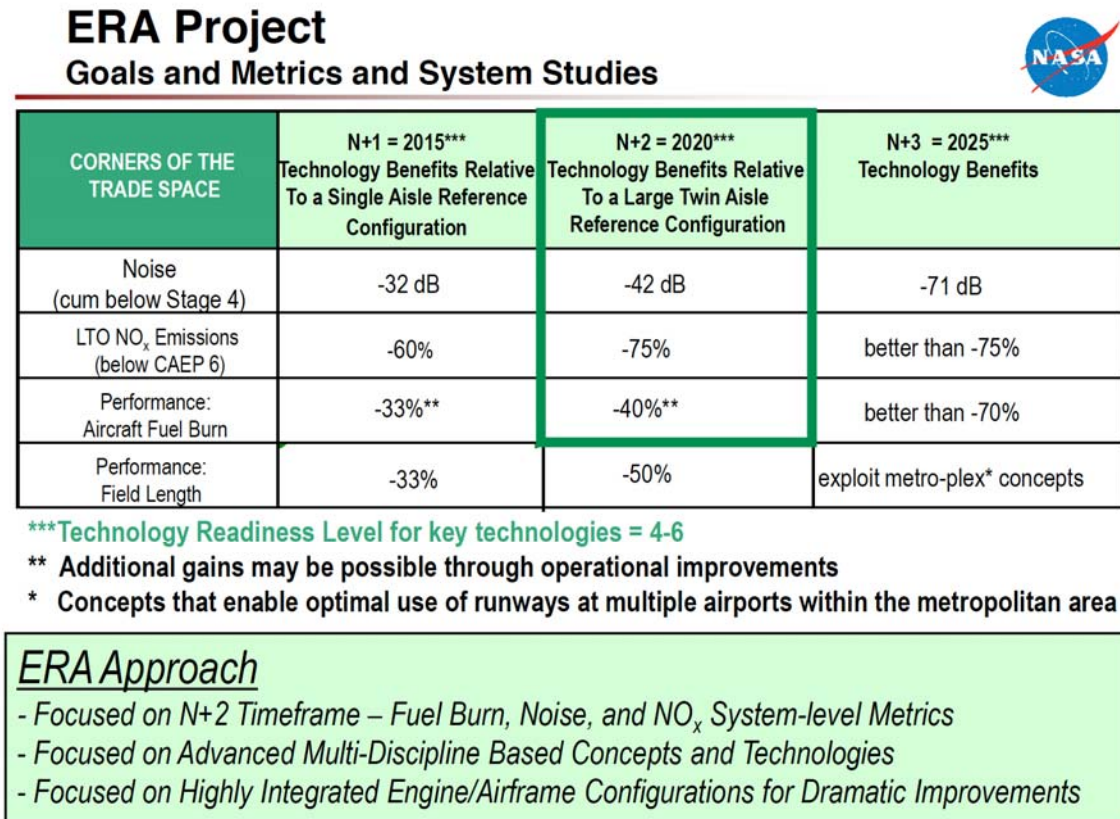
ERA Project
Goals and Metrics and System Studies

NASA

| CORNERS OF THE TRADE SPACE | N+1 = 2015*** Technology Benefits Relative To a Single Aisle Reference Configuration | N+2 = 2020*** Technology Benefits Relative To a Large Twin Aisle Reference Configuration | N+3 = 2025*** Technology Benefits |
|---|---|---|---|
| Noise (cum below Stage 4) | -32 dB | -42 dB | -71 dB |
| LTO $NO_x$ Emissions (below CAEP 6) | -60% | -75% | better than -75% |
| Performance: Aircraft Fuel Burn | -33%** | -40%** | better than -70% |
| Performance: Field Length | -33% | -50% | exploit metro-plex* concepts |

***Technology Readiness Level for key technologies = 4-6
** Additional gains may be possible through operational improvements
* Concepts that enable optimal use of runways at multiple airports within the metropolitan area

ERA Approach
- Focused on N+2 Timeframe – Fuel Burn, Noise, and $NO_x$ System-level Metrics
- Focused on Advanced Multi-Discipline Based Concepts and Technologies
- Focused on Highly Integrated Engine/Airframe Configurations for Dramatic Improvements